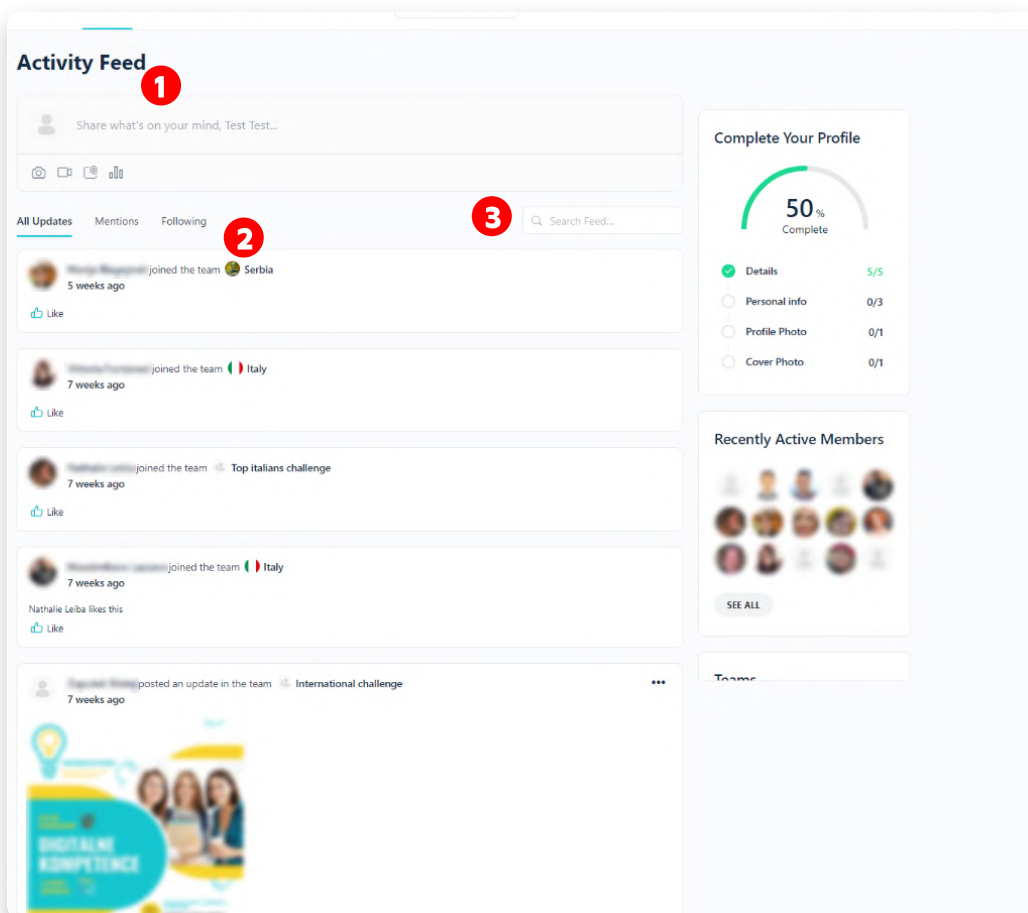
Activity Feed

1

Share what's on your mind, Test Test...

All Updates Mentions Following

2

3

Search Feed...

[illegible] joined the team Serbia
5 weeks ago

Like

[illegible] joined the team Italy
7 weeks ago

Like

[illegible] joined the team Top italians challenge
7 weeks ago

Like

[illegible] joined the team Italy
7 weeks ago

Nathalie Leiba likes this

Like

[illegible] posted an update in the team International challenge
7 weeks ago

•••

DIGITALNE KOMPETENCE

Complete Your Profile

50 %
Complete

Details 5/5
Personal info 0/3
Profile Photo 0/1
Cover Photo 0/1

Recently Active Members

SEE ALL

Teams